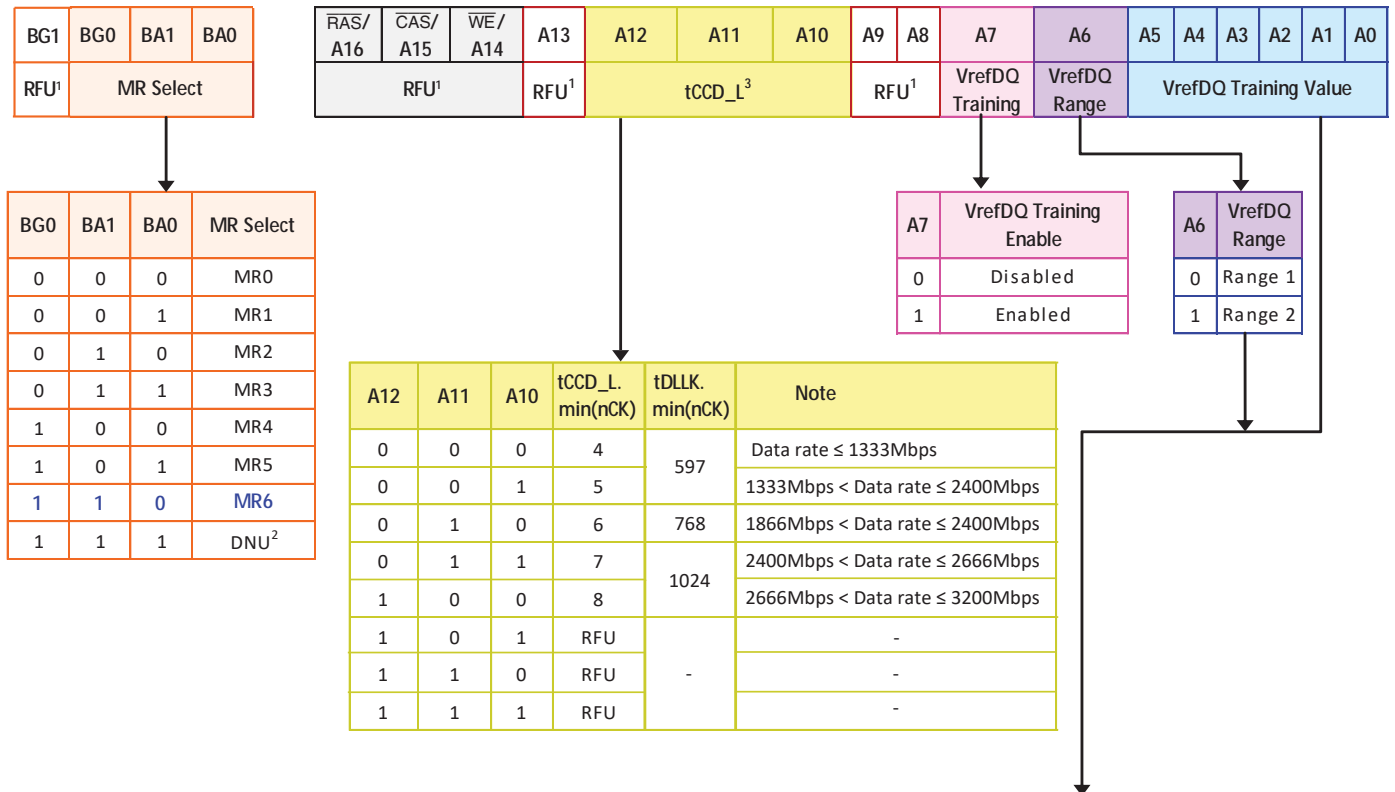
| BG1 | BG0 | BA1 | BA0 |
|---|---|---|---|
| RFU¹ | MR Select | | |

| $\overline{RAS}$/A16 | $\overline{CAS}$/A15 | $\overline{WE}$/A14 | A13 | A12 | A11 | A10 | A9 | A8 | A7 | A6 | A5 | A4 | A3 | A2 | A1 | A0 |
|---|---|---|---|---|---|---|---|---|---|---|---|---|---|---|---|---|
| RFU¹ | | | RFU¹ | tCCD_L³ | | | RFU¹ | | VrefDQ Training | VrefDQ Range | VrefDQ Training Value | | | | | |

| BG0 | BA1 | BA0 | MR Select |
|---|---|---|---|
| 0 | 0 | 0 | MR0 |
| 0 | 0 | 1 | MR1 |
| 0 | 1 | 0 | MR2 |
| 0 | 1 | 1 | MR3 |
| 1 | 0 | 0 | MR4 |
| 1 | 0 | 1 | MR5 |
| 1 | 1 | 0 | MR6 |
| 1 | 1 | 1 | DNU² |

| A7 | VrefDQ Training Enable |
|---|---|
| 0 | Disabled |
| 1 | Enabled |

| A6 | VrefDQ Range |
|---|---|
| 0 | Range 1 |
| 1 | Range 2 |

| A12 | A11 | A10 | tCCD_L. min(nCK) | tDLLK. min(nCK) | Note |
|---|---|---|---|---|---|
| 0 | 0 | 0 | 4 | 597 | Data rate ≤ 1333Mbps |
| 0 | 0 | 1 | 5 | | 1333Mbps < Data rate ≤ 2400Mbps |
| 0 | 1 | 0 | 6 | 768 | 1866Mbps < Data rate ≤ 2400Mbps |
| 0 | 1 | 1 | 7 | 1024 | 2400Mbps < Data rate ≤ 2666Mbps |
| 1 | 0 | 0 | 8 | | 2666Mbps < Data rate ≤ 3200Mbps |
| 1 | 0 | 1 | RFU | - | - |
| 1 | 1 | 0 | RFU | | - |
| 1 | 1 | 1 | RFU | | - |